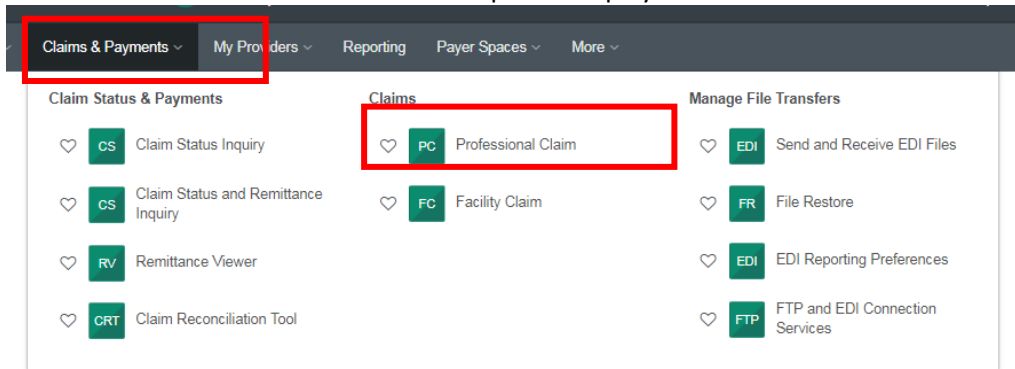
Claims & Payments My Providers Reporting Payer Spaces More

Claim Status & Payments

CS Claim Status Inquiry

CS Claim Status and Remittance Inquiry

RV Remittance Viewer

CRT Claim Reconciliation Tool

Claims

PC Professional Claim

FC Facility Claim

Manage File Transfers

EDI Send and Receive EDI Files

FR File Restore

EDI EDI Reporting Preferences

FTP FTP and EDI Connection Services